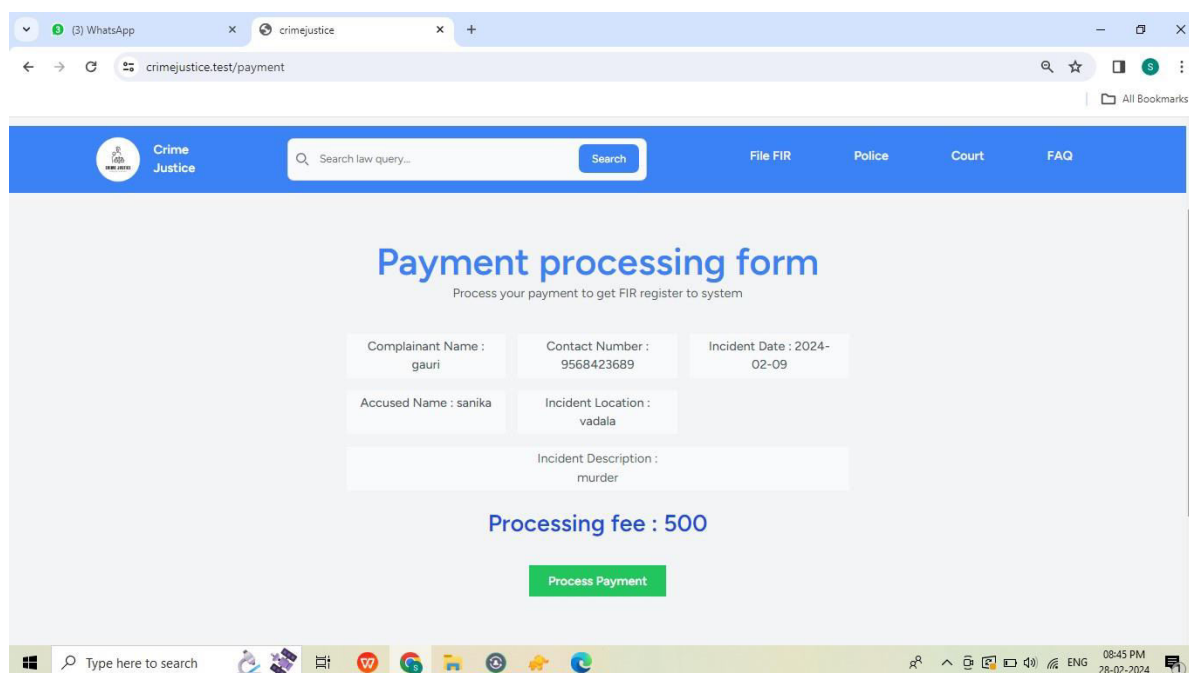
(3) WhatsApp
crimejustice
crimejustice.test/payment
All Bookmarks

Crime Justice
Search law query...
Search
File FIR
Police
Court
FAQ

Payment processing form
Process your payment to get FIR register to system

| Complainant Name : gauri | Contact Number : 9568423689 | Incident Date : 2024-02-09 |
|---|---|---|
| Accused Name : sanika | Incident Location : vadala | |

Incident Description : murder

Processing fee : 500

Process Payment

Type here to search
ENG
08:45 PM
28-02-2024